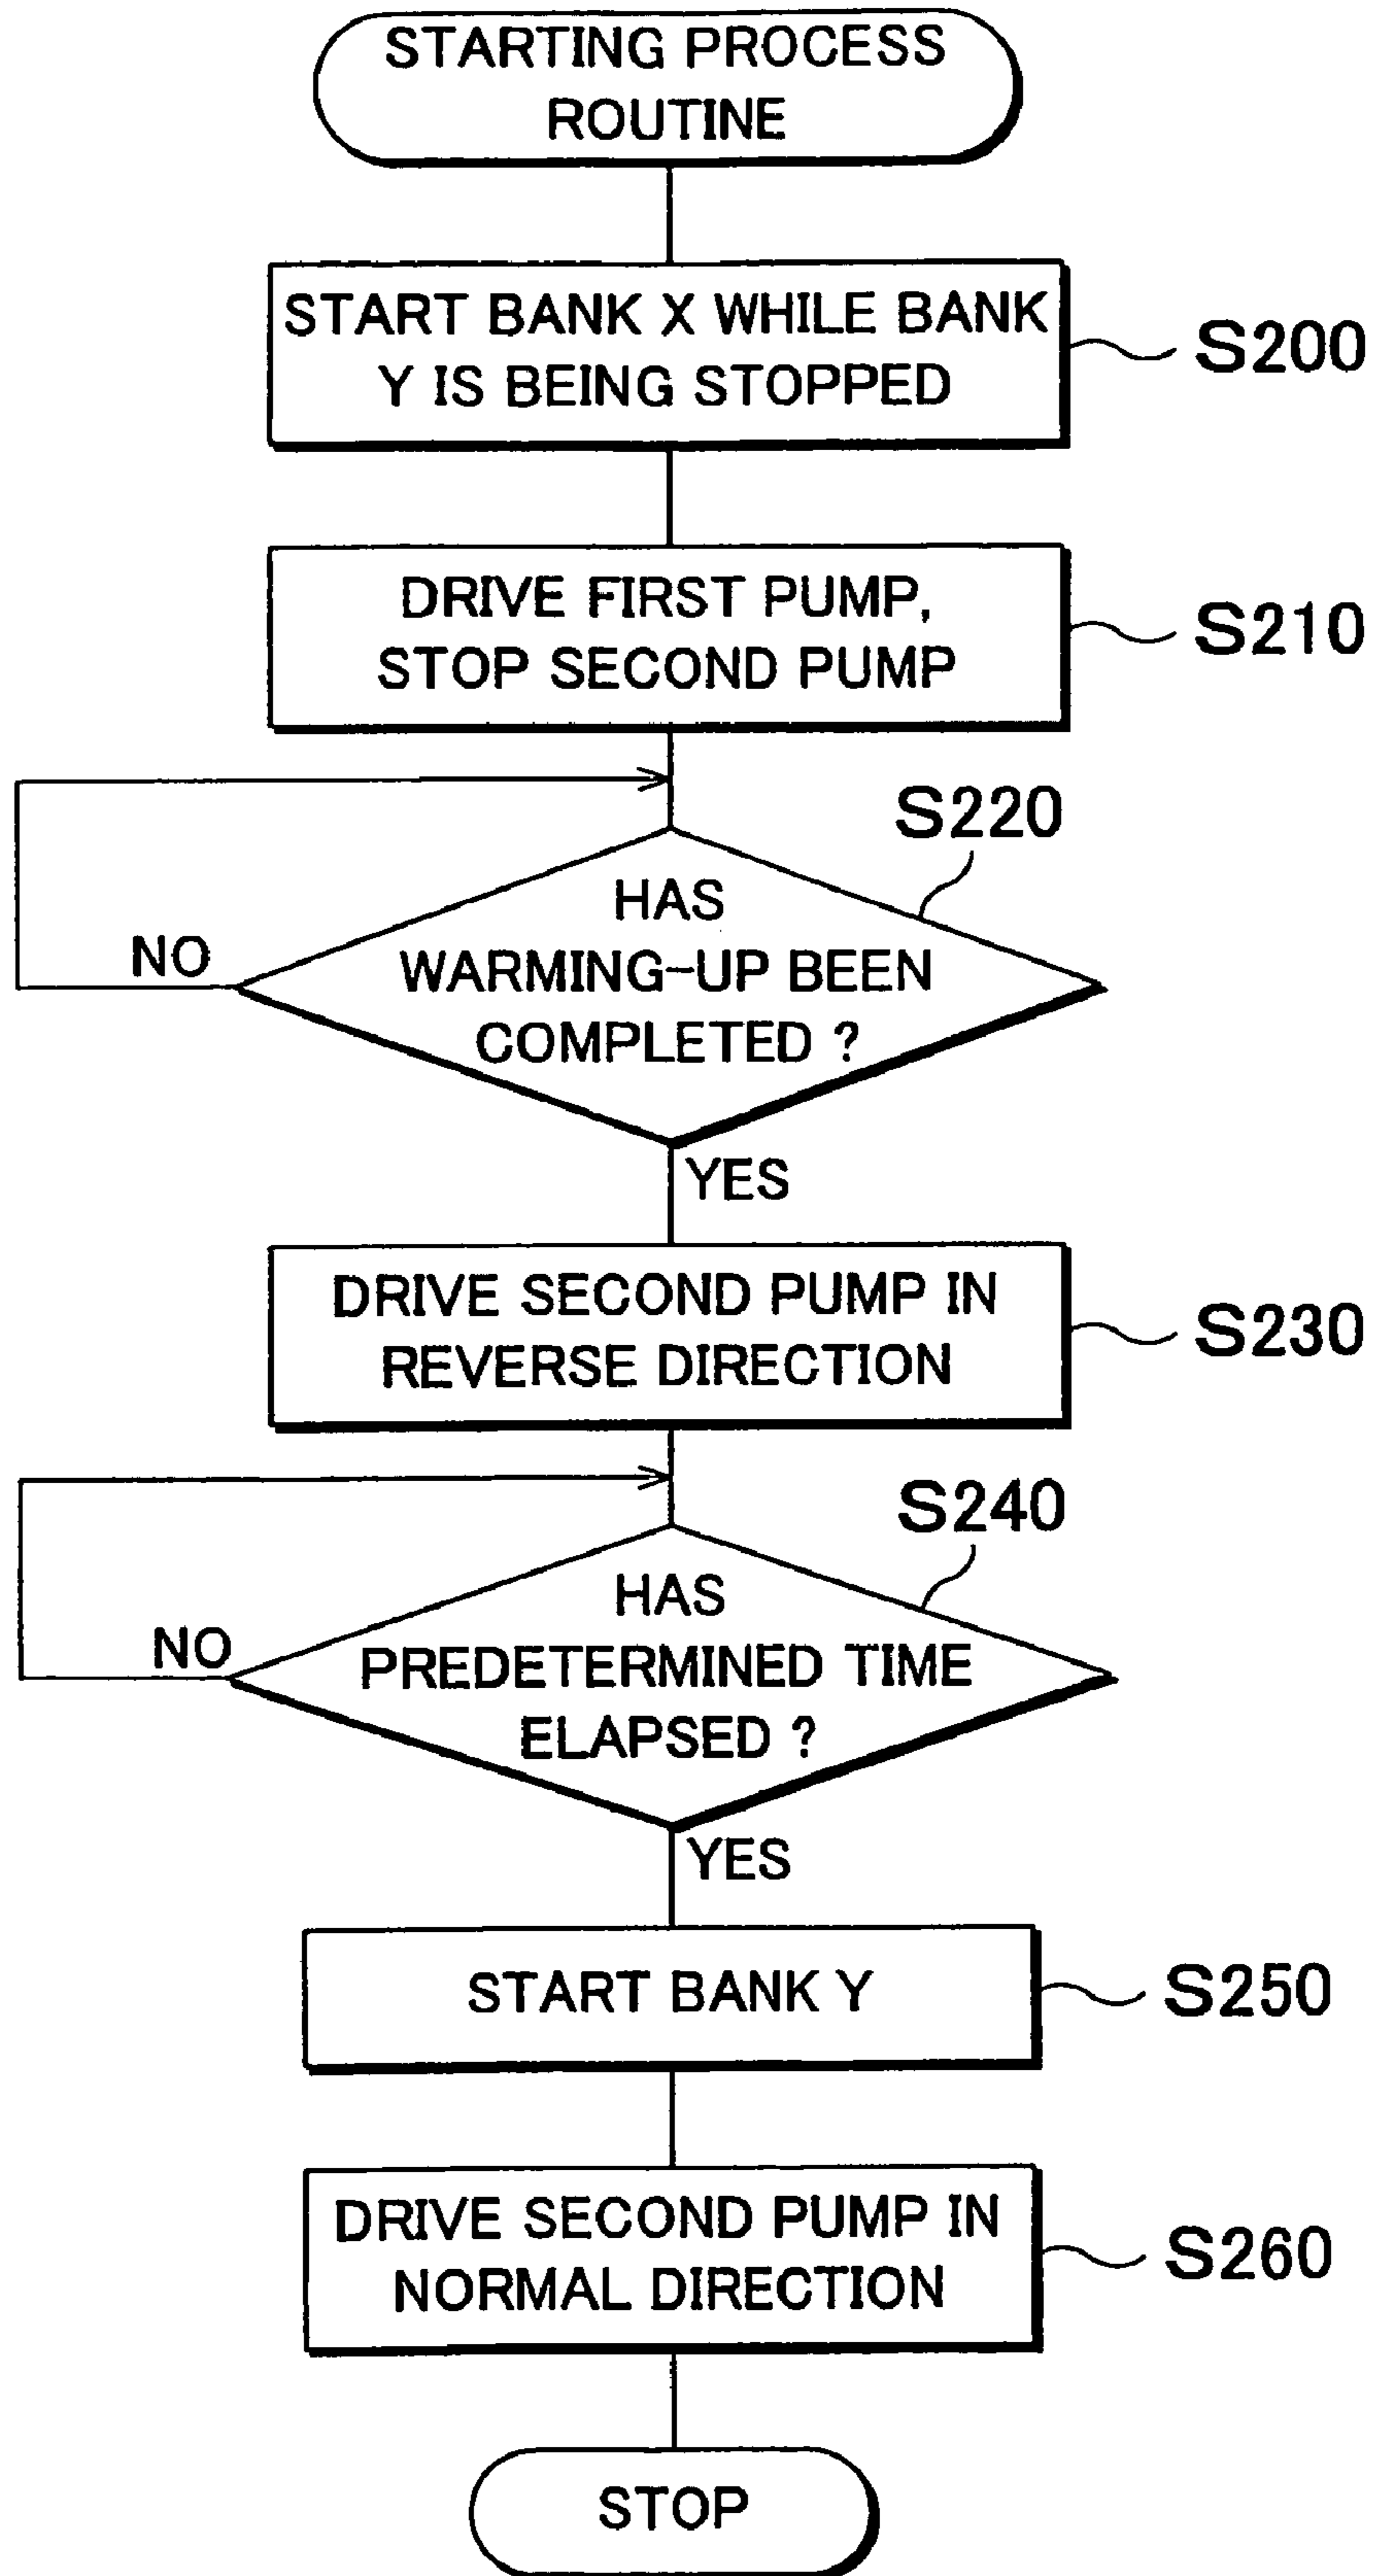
STARTING PROCESS ROUTINE

START BANK X WHILE BANK Y IS BEING STOPPED

S200

DRIVE FIRST PUMP, STOP SECOND PUMP

S210

S220

HAS WARMING-UP BEEN COMPLETED ?

NO

YES

DRIVE SECOND PUMP IN REVERSE DIRECTION

S230

S240

HAS PREDETERMINED TIME ELAPSED ?

NO

YES

START BANK Y

S250

DRIVE SECOND PUMP IN NORMAL DIRECTION

S260

STOP